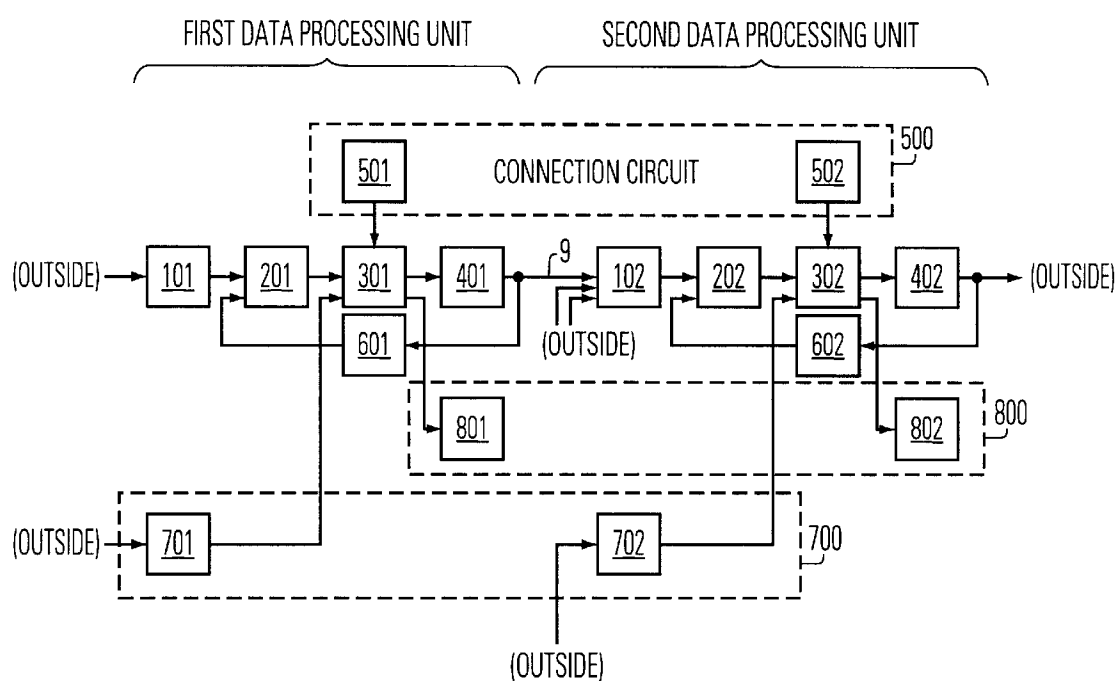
FIRST DATA PROCESSING UNIT

SECOND DATA PROCESSING UNIT

500

501

CONNECTION CIRCUIT

502

(OUTSIDE)

101

201

301

401

9

102

202

302

402

(OUTSIDE)

601

(OUTSIDE)

602

801

800

802

(OUTSIDE)

701

702

700

(OUTSIDE)